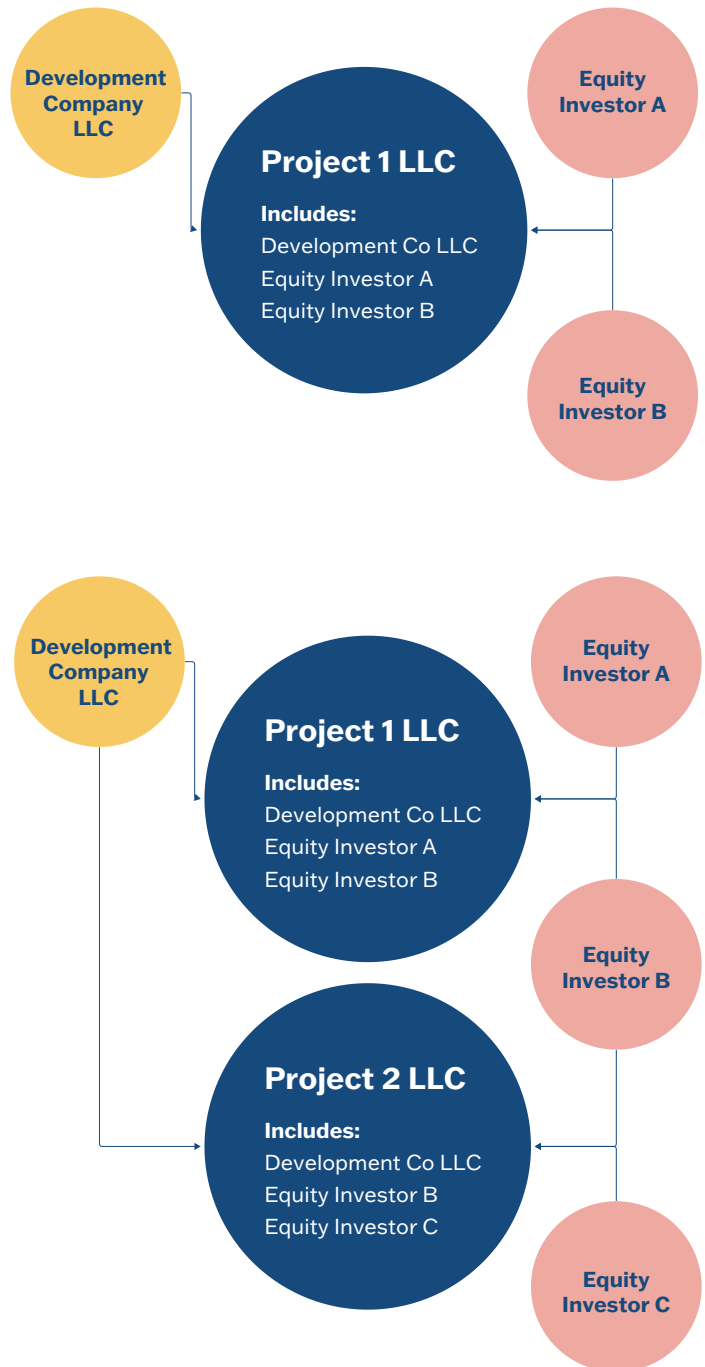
Development Company LLC

Equity Investor A

Project 1 LLC

Includes:
Development Co LLC
Equity Investor A
Equity Investor B

Equity Investor B

Development Company LLC

Equity Investor A

Project 1 LLC

Includes:
Development Co LLC
Equity Investor A
Equity Investor B

Equity Investor B

Project 2 LLC

Includes:
Development Co LLC
Equity Investor B
Equity Investor C

Equity Investor C